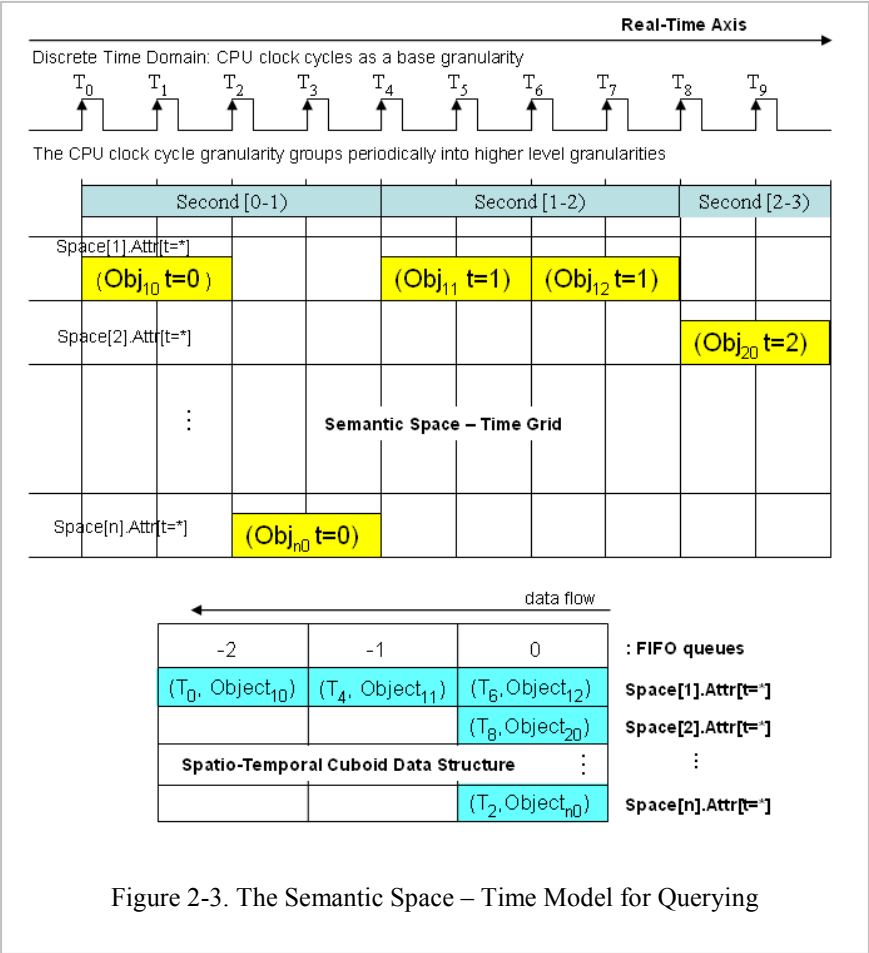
Real-Time Axis

Discrete Time Domain: CPU clock cycles as a base granularity

$T_0$ $T_1$ $T_2$ $T_3$ $T_4$ $T_5$ $T_6$ $T_7$ $T_8$ $T_9$

The CPU clock cycle granularity groups periodically into higher level granularities

Second [0-1] Second [1-2] Second [2-3]

Space[1].Attr[t=*]

($Obj_{10}$ t=0) ($Obj_{11}$ t=1) ($Obj_{12}$ t=1)

Space[2].Attr[t=*]

($Obj_{20}$ t=2)

⋮

Semantic Space – Time Grid

Space[n].Attr[t=*]

($Obj_{n0}$ t=0)

data flow

| -2 | -1 | 0 | : FIFO queues |
|---|---|---|---|
| ($T_0$, $Object_{10}$) | ($T_4$, $Object_{11}$) | ($T_6$, $Object_{12}$) | Space[1].Attr[t=*] |
| | | ($T_8$, $Object_{20}$) | Space[2].Attr[t=*] |
| Spatio-Temporal Cuboid Data Structure | | ⋮ | ⋮ |
| | | ($T_2$, $Object_{n0}$) | Space[n].Attr[t=*] |

Figure 2-3. The Semantic Space – Time Model for Querying